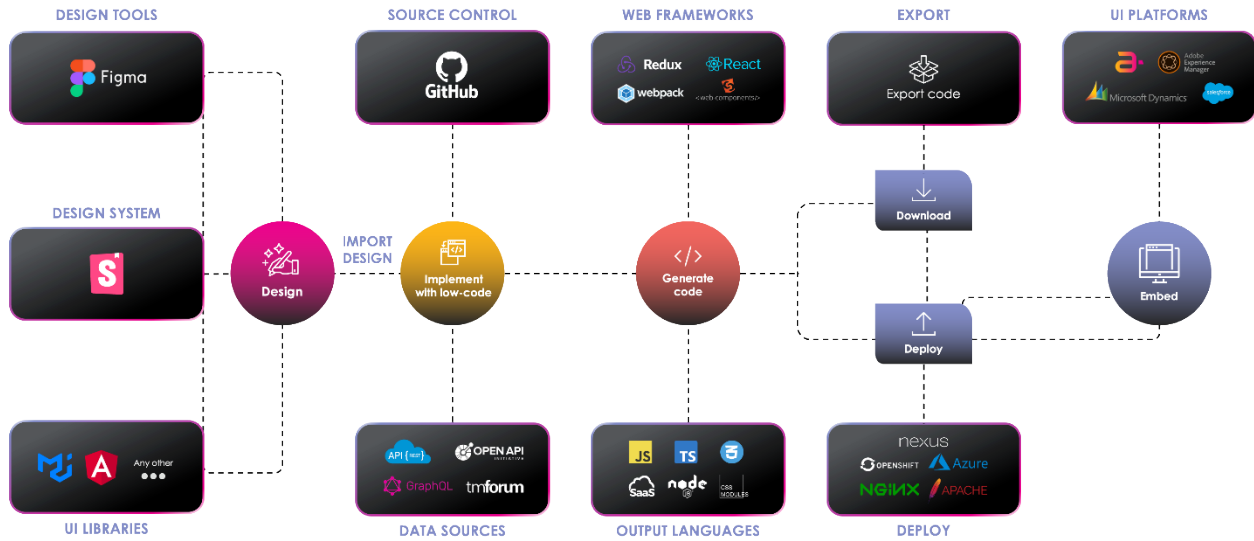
DESIGN TOOLS

Figma

DESIGN SYSTEM

UI LIBRARIES

Any other

SOURCE CONTROL

GitHub

WEB FRAMEWORKS

Redux React webpack <web components>

EXPORT

Export code

UI PLATFORMS

Adobe Experience Manager Microsoft Dynamics salesforce

Design

IMPORT DESIGN

Implement with low-code

Generate code

Download

Deploy

Embed

API {REST} OPEN API INITIATIVE GraphQL tmforum

DATA SOURCES

JS TS SaaS node CSS MODULES

OUTPUT LANGUAGES

nexus OPENSHIFT Azure NGINX APACHE

DEPLOY